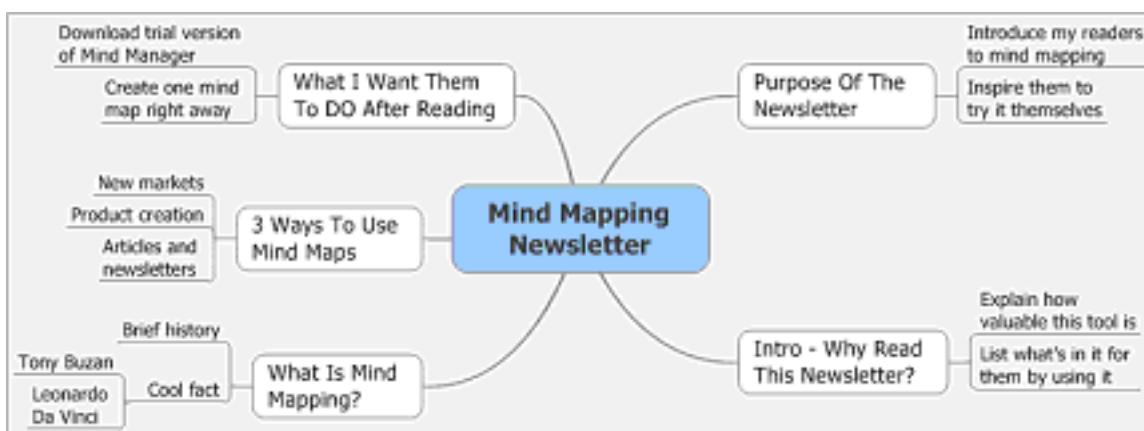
Mind Mapping Newsletter

Purpose Of The Newsletter

Introduce my readers to mind mapping

Inspire them to try it themselves

Intro - Why Read This Newsletter?

Explain how valuable this tool is

List what's in it for them by using it

What I Want Them To DO After Reading

Download trial version of Mind Manager

Create one mind map right away

3 Ways To Use Mind Maps

New markets

Product creation

Articles and newsletters

What Is Mind Mapping?

Brief history

Cool fact

Tony Buzan

Leonardo Da Vinci